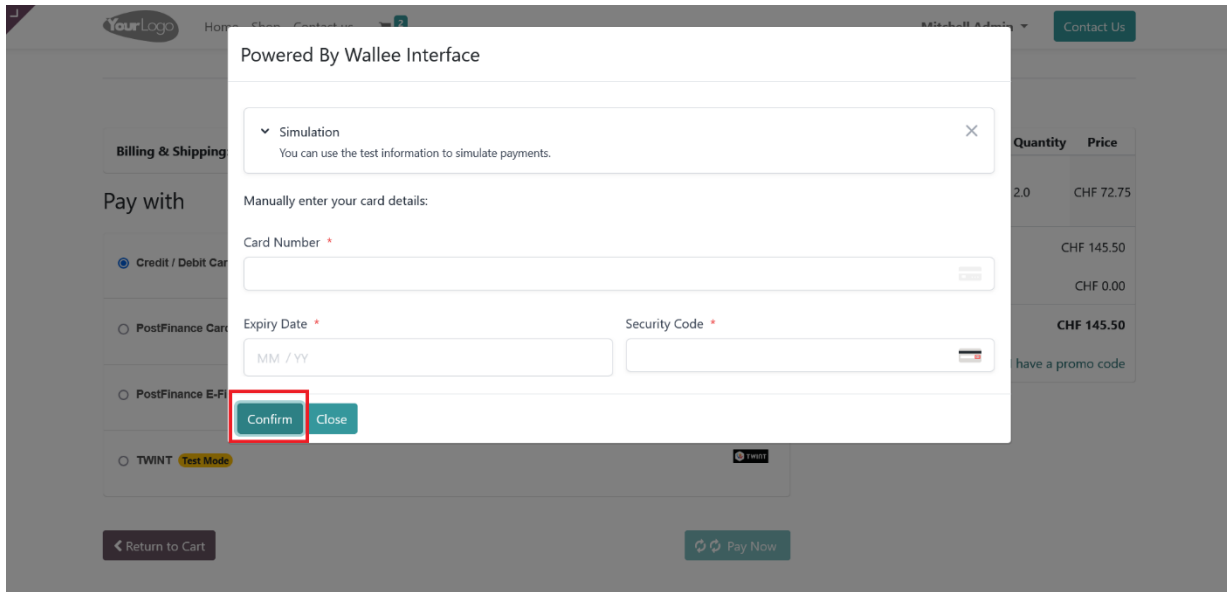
YourLogo Home Shop Contact us 2 Mitchell Admin Contact Us

Powered By Wallee Interface

Simulation
You can use the test information to simulate payments.

Manually enter your card details:

Card Number *

Expiry Date *
MM / YY

Security Code *

Confirm Close

Billing & Shipping

Pay with

Credit / Debit Car

PostFinance Card

PostFinance E-Fi

TWINT Test Mode

TWINT

Return to Cart

Pay Now

Quantity Price
2.0 CHF 72.75
CHF 145.50
CHF 0.00
CHF 145.50
I have a promo code